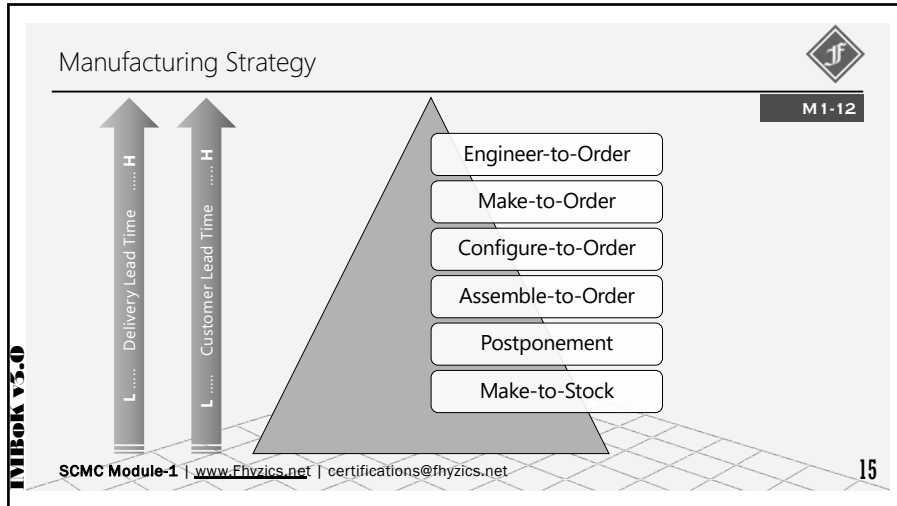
Manufacturing Strategy

M1-12

L ..... Delivery Lead Time ..... H

L ..... Customer Lead Time ..... H

Engineer-to-Order

Make-to-Order

Configure-to-Order

Assemble-to-Order

Postponement

Make-to-Stock

IMBoK v3.0

SCMC Module-1 | www.Fhyzics.net | certifications@fhyzics.net

15